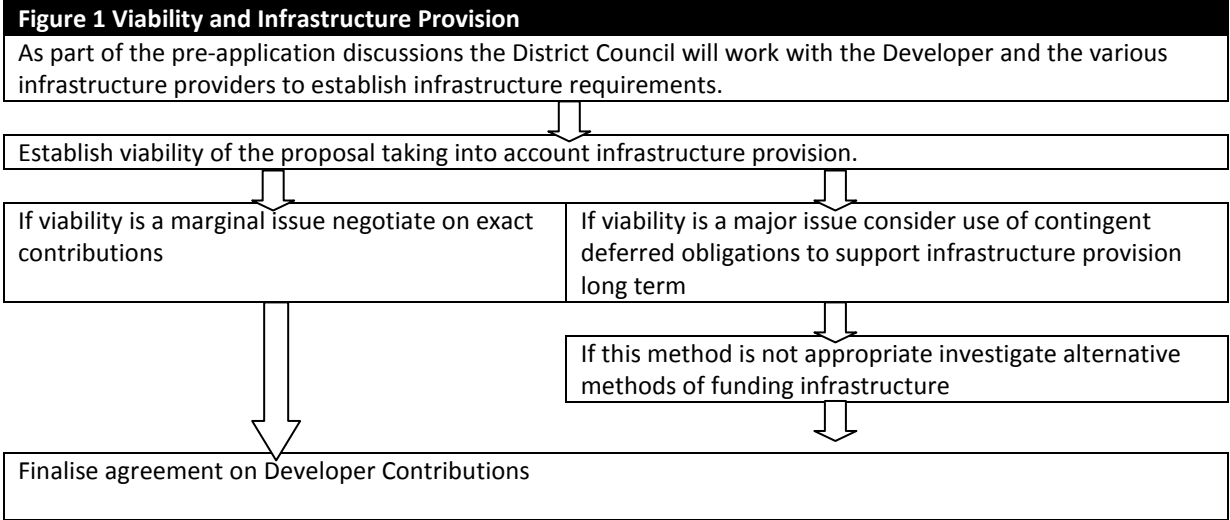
Figure 1 Viability and Infrastructure Provision

As part of the pre-application discussions the District Council will work with the Developer and the various infrastructure providers to establish infrastructure requirements.

Establish viability of the proposal taking into account infrastructure provision.

If viability is a marginal issue negotiate on exact contributions

If viability is a major issue consider use of contingent deferred obligations to support infrastructure provision long term

If this method is not appropriate investigate alternative methods of funding infrastructure

Finalise agreement on Developer Contributions